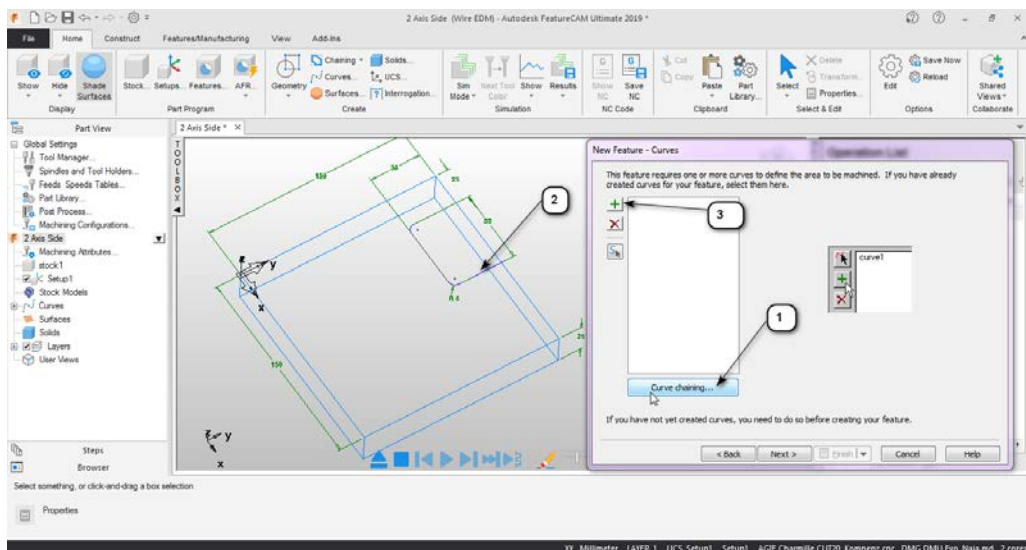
2 Axis Side (Wire EDM) - Autodesk FeatureCAM Ultimate 2019 *

File Home Construct Features/Manufacturing View Add-Ins

Show Hide Shade Surfaces
Display

Stock... Setups... Features... AFR...
Part Program

Geometry
Chaining
Curves...
Surfaces...
Solids...
UCS...
Interrogation...
Create

Sim Mode
Next Tool Color
Show
Results
Simulation

Show NC
Save NC
NC Code

Cut
Copy
Paste
Part Library...
Clipboard

Select
Delete
Transform...
Properties...
Select & Edit

Edit
Save Now
Reload
Options

Shared Views
Collaborate

Part View

Global Settings
Tool Manager...
Spindles and Tool Holders...
Feeds Speeds Tables...
Part Library...
Post Process...
Machining Configurations...
2 Axis Side
Machining Attributes...
stock1
Setup1
Stock Models
Curves
Surfaces
Solids
Layers
User Views

Steps
Browser

2 Axis Side *

TOOLBOX

130
38
25
25
150
R 4
25

2
3
1

y
x

New Feature - Curves

This feature requires one or more curves to define the area to be machined. If you have already created curves for your feature, select them here.

curve1

Curve chaining...

If you have not yet created curves, you need to do so before creating your feature.

< Back
Next >
Finish
Cancel
Help

Operation List

Select something, or click-and-drag a box selection

Properties

XY Millimeter LAYER 1 UCS Setup1 Setup1 AGIE Charmille CUT20 Kompenz cnc DMG DMU Evo Naja.md 2 core